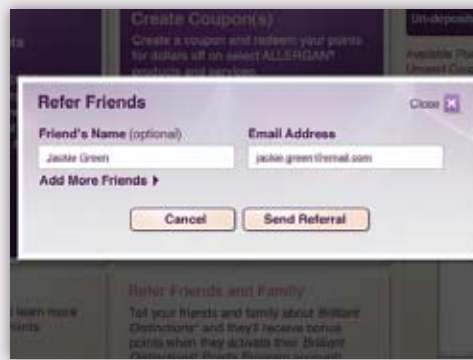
Create Coupon(s)
Create a coupon and redeem your points for dollars off on select ALLERGAN® products and services.

Un-deposit

Available Poi
Unused Cou

Refer Friends
Close

Friend's Name (optional)
Jackie Green
Email Address
jackie.green@email.com
Add More Friends ▸

Cancel
Send Referral

Refer Friends and Family
Tell your friends and family about Brilliant Distinctions® and they'll receive bonus points when they activate their Brilliant Distinctions® Points Program account!

learn more
oints